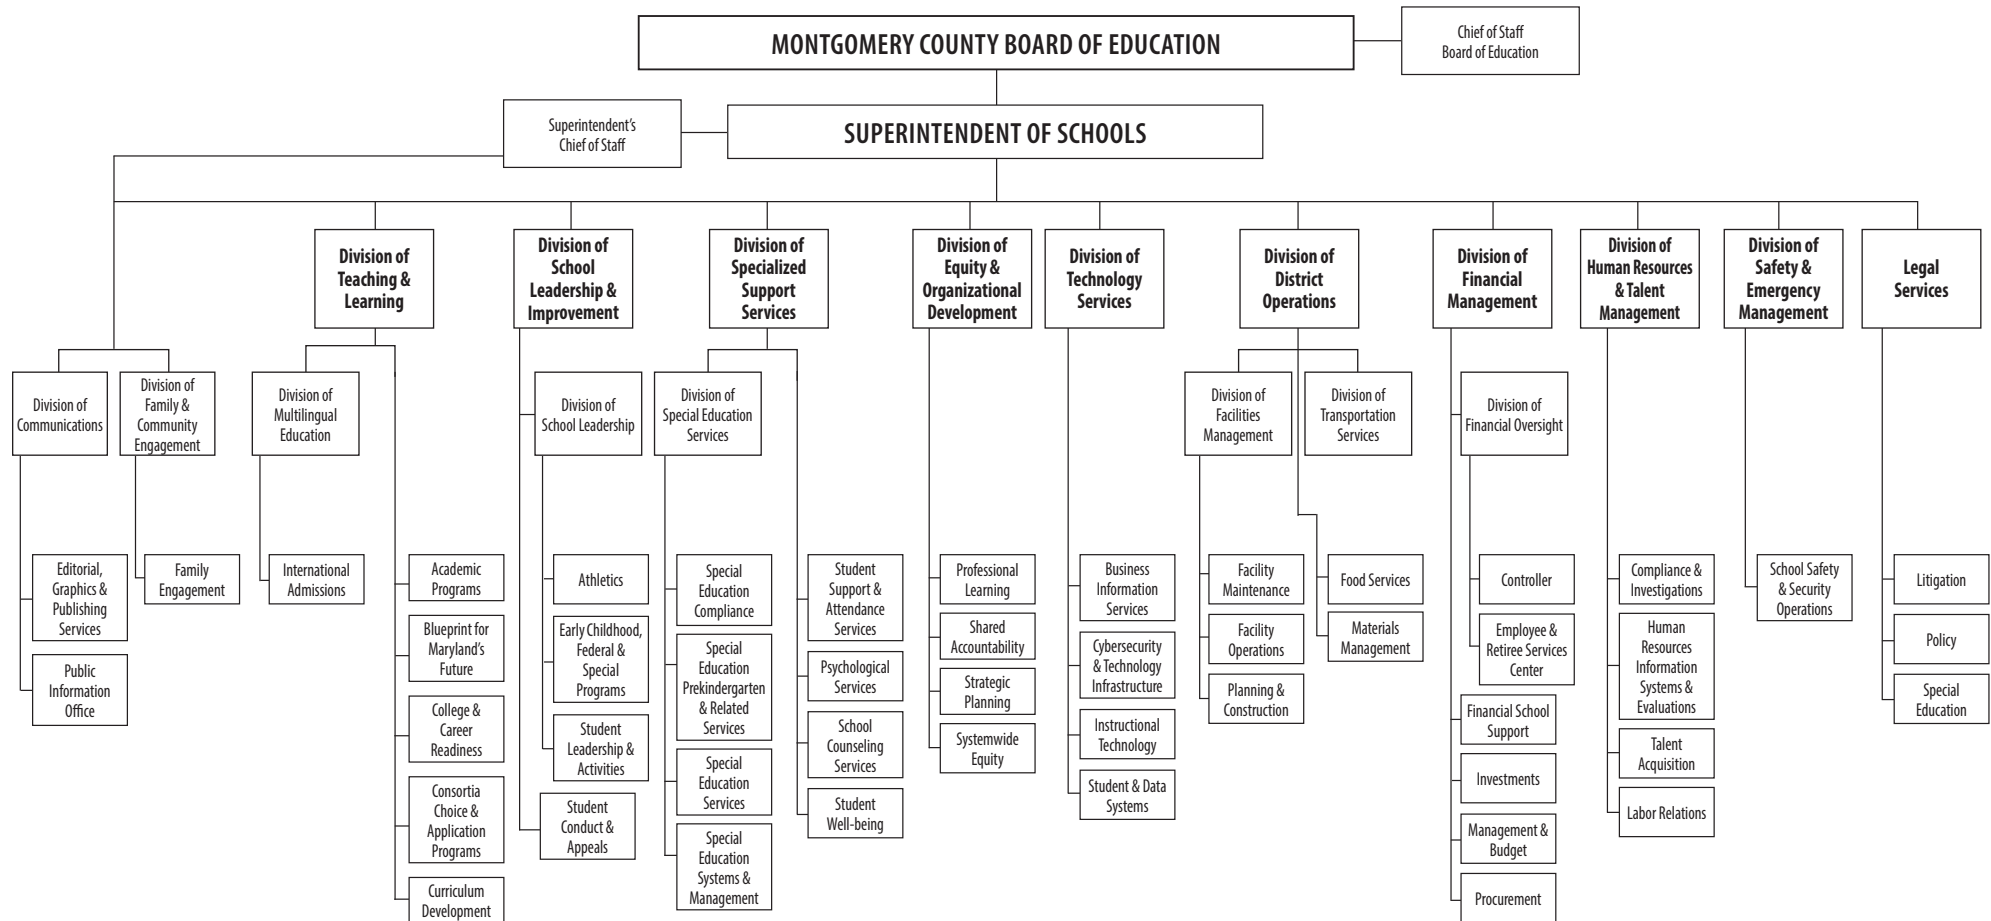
MONTGOMERY COUNTY BOARD OF EDUCATION

Chief of Staff Board of Education

Superintendent's Chief of Staff

SUPERINTENDENT OF SCHOOLS

Division of Communications

Editorial, Graphics & Publishing Services

Public Information Office

Division of Family & Community Engagement

Family Engagement

Division of Teaching & Learning

Division of Multilingual Education

International Admissions

Academic Programs

Blueprint for Maryland's Future

College & Career Readiness

Consortia Choice & Application Programs

Curriculum Development

Division of School Leadership & Improvement

Division of School Leadership

Athletics

Early Childhood, Federal & Special Programs

Student Leadership & Activities

Student Conduct & Appeals

Division of Specialized Support Services

Division of Special Education Services

Special Education Compliance

Special Education Prekindergarten & Related Services

Special Education Services

Special Education Systems & Management

Student Support & Attendance Services

Psychological Services

School Counseling Services

Student Well-being

Division of Equity & Organizational Development

Professional Learning

Shared Accountability

Strategic Planning

Systemwide Equity

Division of Technology Services

Business Information Services

Cybersecurity & Technology Infrastructure

Instructional Technology

Student & Data Systems

Division of District Operations

Division of Facilities Management

Facility Maintenance

Facility Operations

Planning & Construction

Division of Transportation Services

Food Services

Materials Management

Division of Financial Management

Division of Financial Oversight

Controller

Employee & Retiree Services Center

Financial School Support

Investments

Management & Budget

Procurement

Division of Human Resources & Talent Management

Compliance & Investigations

Human Resources Information Systems & Evaluations

Talent Acquisition

Labor Relations

Division of Safety & Emergency Management

School Safety & Security Operations

Legal Services

Litigation

Policy

Special Education